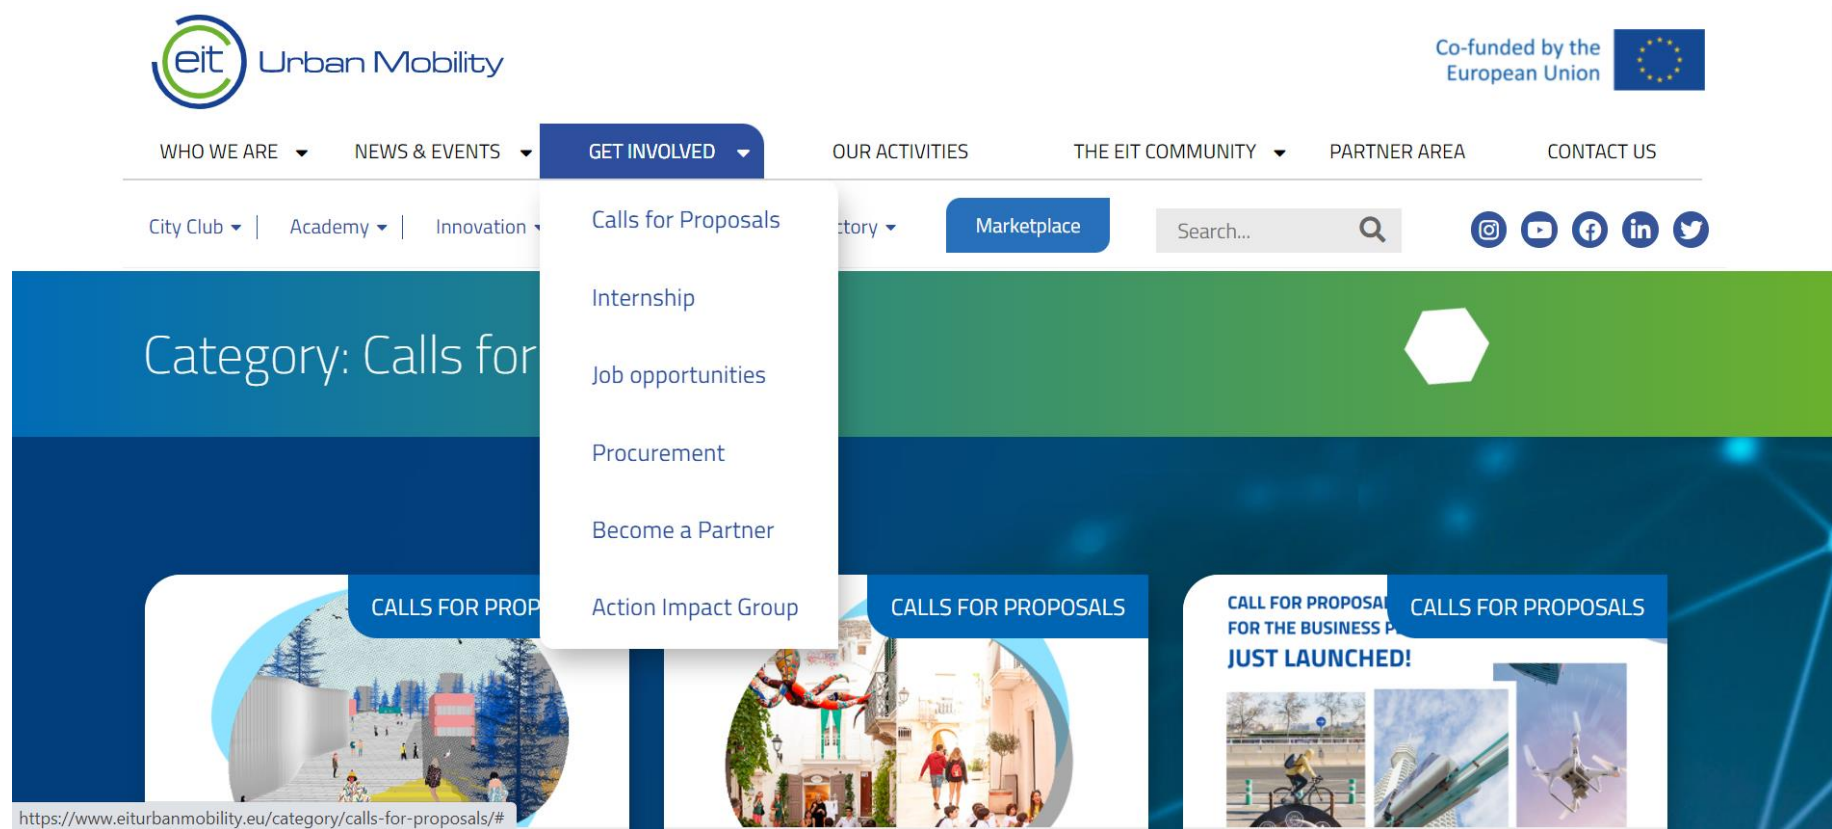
eit Urban Mobility

Co-funded by the European Union

WHO WE ARE
NEWS & EVENTS
GET INVOLVED
OUR ACTIVITIES
THE EIT COMMUNITY
PARTNER AREA
CONTACT US

City Club
Academy
Innovation
Calls for Proposals
Internship
Job opportunities
Procurement
Become a Partner
Action Impact Group
ctory
Marketplace
Search...

Category: Calls for

CALLS FOR PROP
CALLS FOR PROPOSALS
CALL FOR PROPOSAL
FOR THE BUSINESS P
JUST LAUNCHED!
CALLS FOR PROPOSALS

https://www.eiturbanmobility.eu/category/calls-for-proposals/#